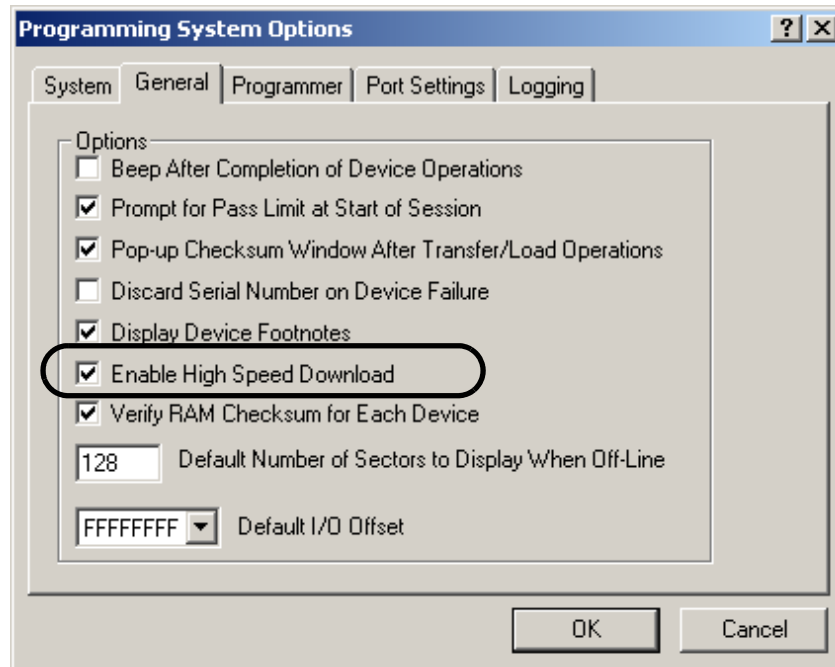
Programming System Options

?

X

System

General

Programmer

Port Settings

Logging

Options

Beep After Completion of Device Operations

Prompt for Pass Limit at Start of Session

Pop-up Checksum Window After Transfer/Load Operations

Discard Serial Number on Device Failure

Display Device Footnotes

Enable High Speed Download

Verify RAM Checksum for Each Device

128

Default Number of Sectors to Display When Off-Line

FFFFFFFF

Default I/O Offset

OK

Cancel